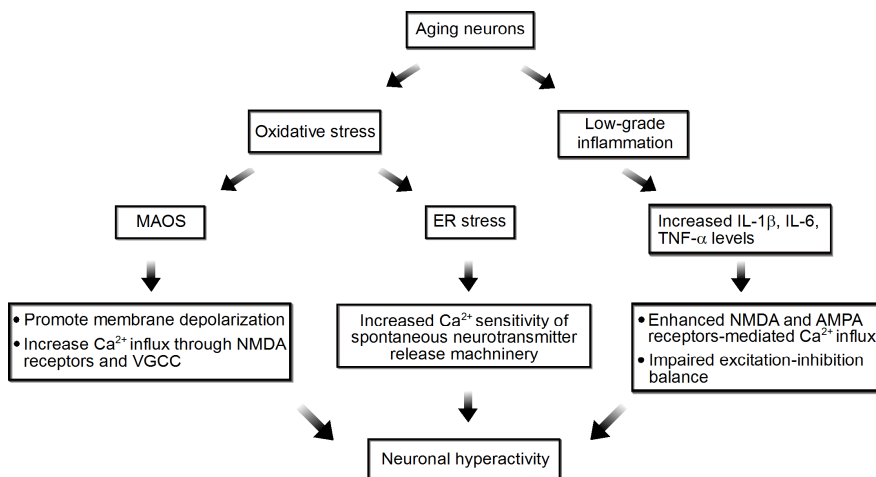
Aging neurons

Oxidative stress

Low-grade inflammation

MAOS

ER stress

Increased IL-1$\beta$, IL-6, TNF-$\alpha$ levels

• Promote membrane depolarization
• Increase Ca$^{2+}$ influx through NMDA receptors and VGCC

Increased Ca$^{2+}$ sensitivity of spontaneous neurotransmitter release machninery

• Enhanced NMDA and AMPA receptors-mediated Ca$^{2+}$ influx
• Impaired excitation-inhibition balance

Neuronal hyperactivity